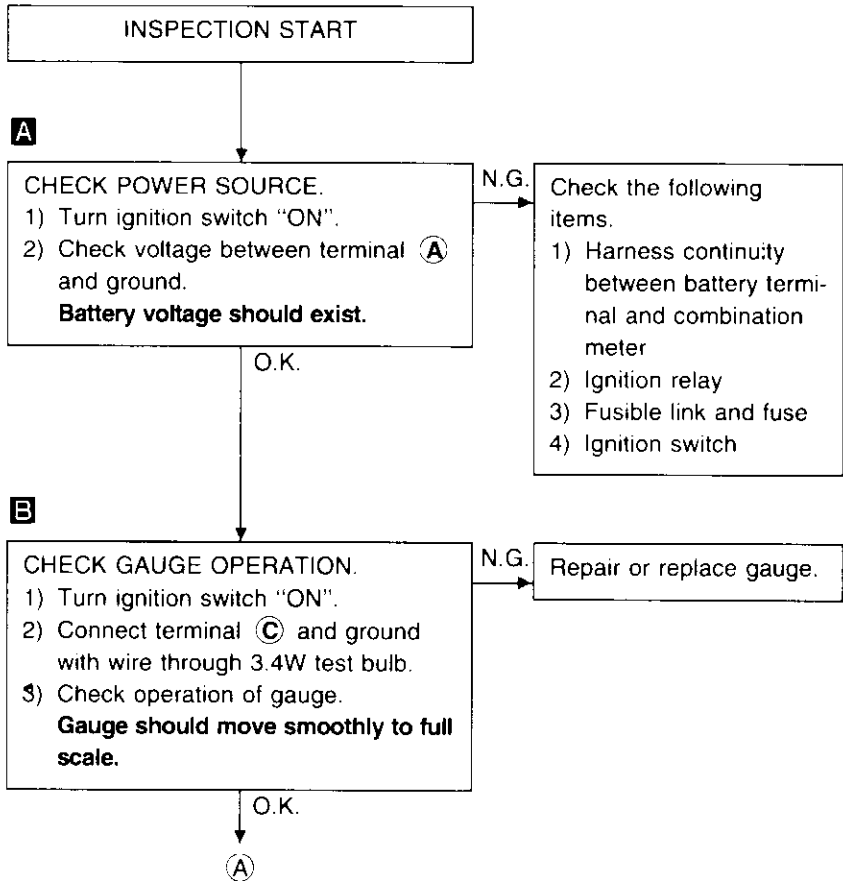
INSPECTION START

A

CHECK POWER SOURCE.
1) Turn ignition switch "ON".
2) Check voltage between terminal Ⓐ and ground.
**Battery voltage should exist.**

N.G.

Check the following items.
1) Harness continuity between battery terminal and combination meter
2) Ignition relay
3) Fusible link and fuse
4) Ignition switch

O.K.

B

CHECK GAUGE OPERATION.
1) Turn ignition switch "ON".
2) Connect terminal Ⓒ and ground with wire through 3.4W test bulb.
3) Check operation of gauge.
**Gauge should move smoothly to full scale.**

N.G.

Repair or replace gauge.

O.K.

Ⓐ